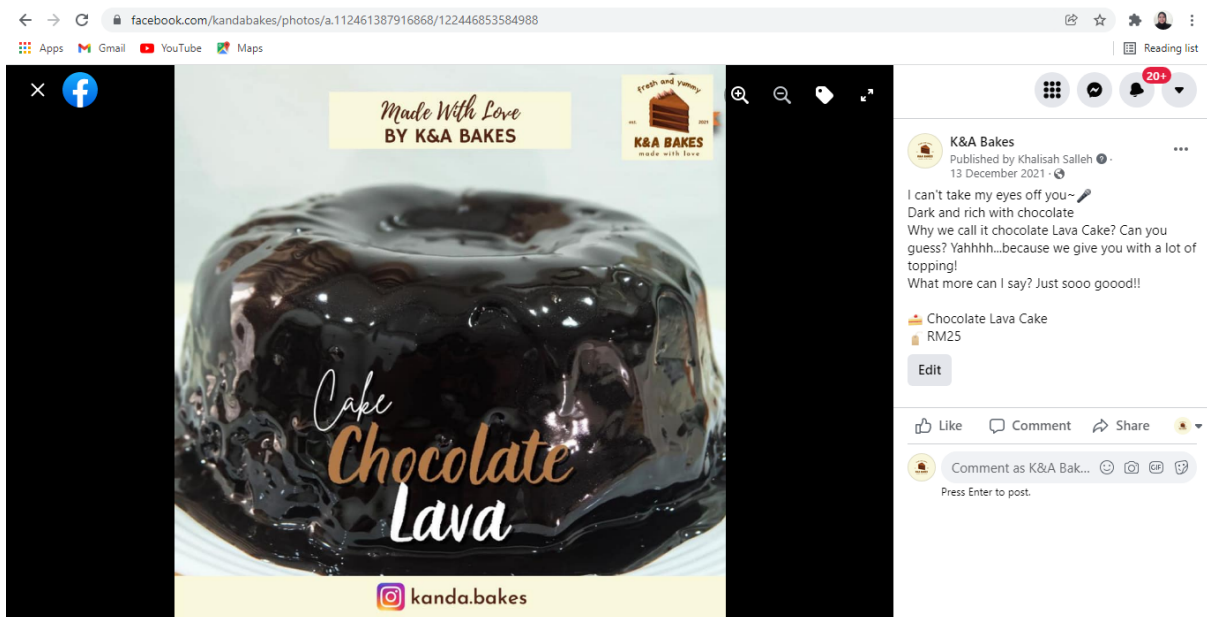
facebook.com/kandabakes/photos/a.112461387916868/122446853584988

Apps Gmail YouTube Maps

Reading list

Made With Love
BY K&A BAKES

fresh and yummy
est. 2021
K&A BAKES
made with love

Cake
Chocolate
Lava

kanda.bakes

20+

K&A Bakes
Published by Khalisah Salleh ·
13 December 2021 ·

I can't take my eyes off you~
Dark and rich with chocolate
Why we call it chocolate Lava Cake? Can you guess? Yahhhh...because we give you with a lot of topping!
What more can I say? Just sooo goood!!

Chocolate Lava Cake
RM25

Edit

Like Comment Share

Comment as K&A Bak...

Press Enter to post.